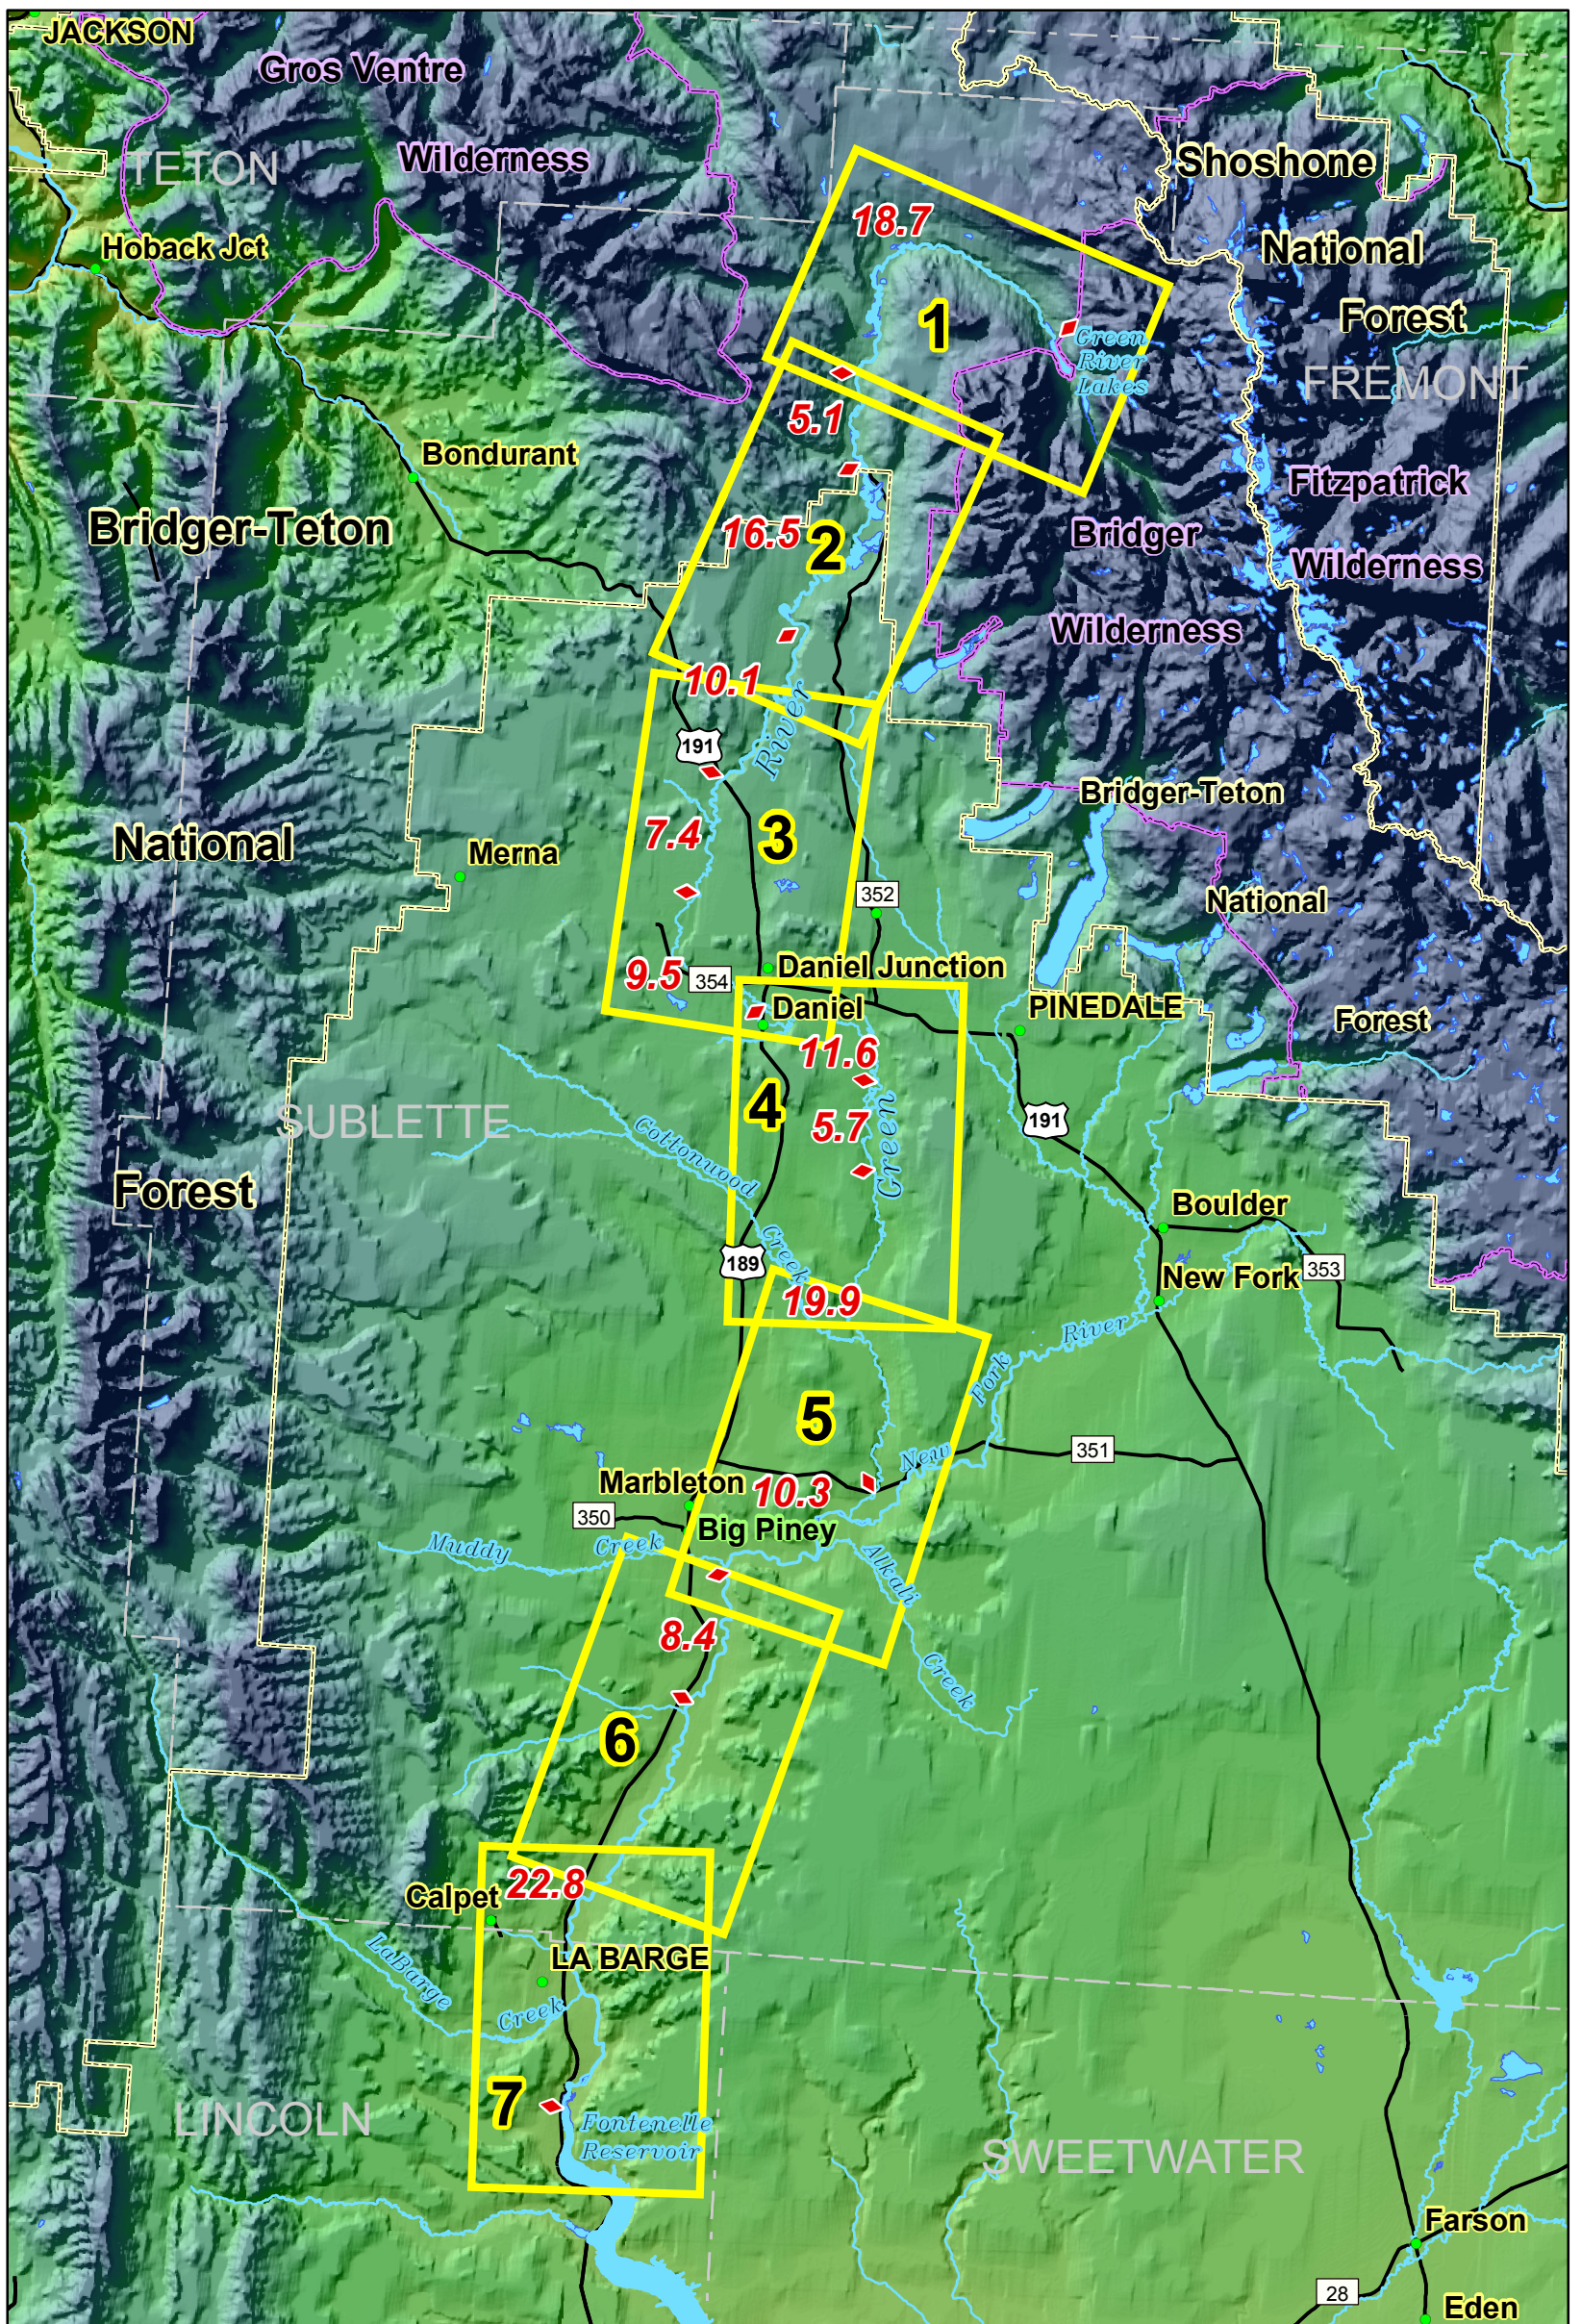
JACKSON
Gros Ventre
TETON
Wilderness
Hoback Jct
Shoshone
National
Forest
FREMONT
18.7
1
Green River Lakes
5.1
Bondurant
Fitzpatrick
Wilderness
Bridger-Teton
16.5
2
Bridger
Wilderness
10.1
191
River
3
7.4
Bridger-Teton
National
Merna
352
National
9.5
354
Daniel Junction
Daniel
PINEDALE
Forest
11.6
4
5.7
Green
191
SUBLETTE
Cottonwood
Forest
Creek
189
Boulder
New Fork
353
19.9
River
5
Fork
New
351
Marbleton
10.3
350
Big Piney
Muddy
Creek
Alkali
8.4
Creek
6
Calpet
22.8
LA BARGE
LaBarge
Creek
7
Fontenelle Reservoir
LINCOLN
SWEETWATER
Farson
28
Eden